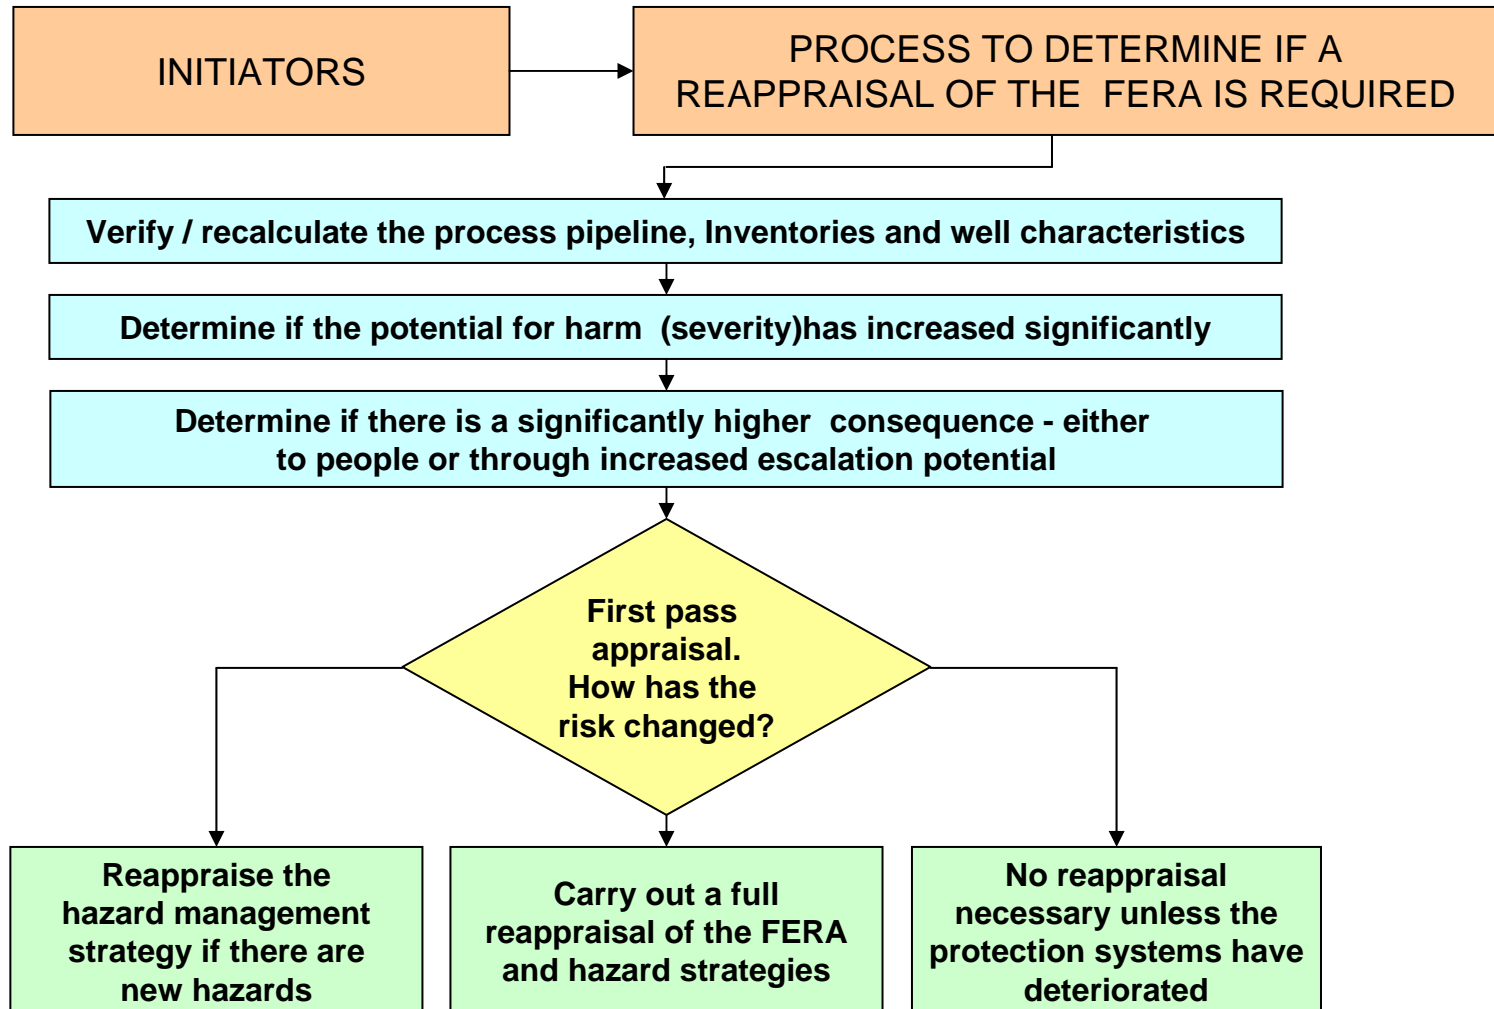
INITIATORS

PROCESS TO DETERMINE IF A REAPPRAISAL OF THE FERA IS REQUIRED

Verify / recalculate the process pipeline, Inventories and well characteristics

Determine if the potential for harm (severity)has increased significantly

Determine if there is a significantly higher consequence - either to people or through increased escalation potential

First pass appraisal. How has the risk changed?

Reappraise the hazard management strategy if there are new hazards

Carry out a full reappraisal of the FERA and hazard strategies

No reappraisal necessary unless the protection systems have deteriorated